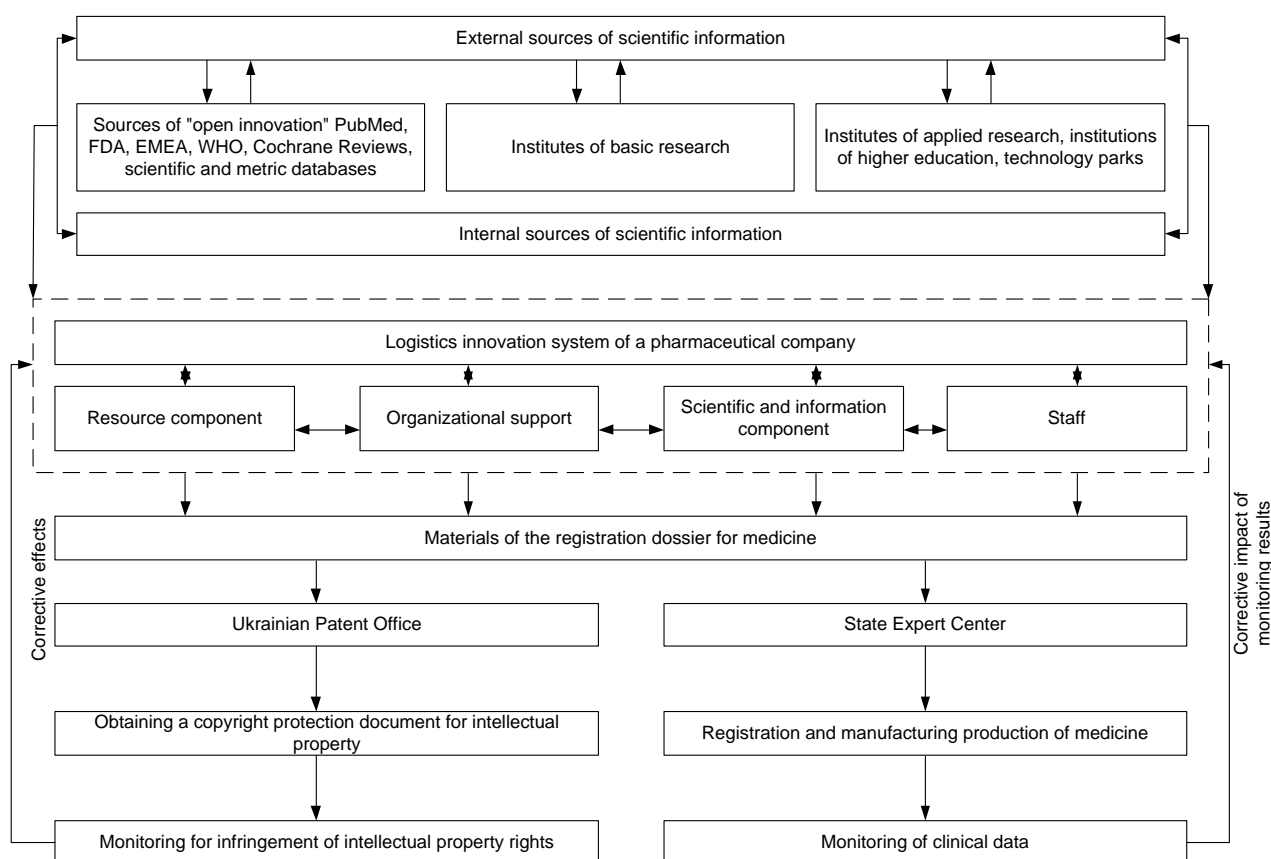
External sources of scientific information

Sources of "open innovation" PubMed, FDA, EMEA, WHO, Cochrane Reviews, scientific and metric databases

Institutes of basic research

Institutes of applied research, institutions of higher education, technology parks

Internal sources of scientific information

Logistics innovation system of a pharmaceutical company

Resource component

Organizational support

Scientific and information component

Staff

Corrective effects

Corrective impact of monitoring results

Materials of the registration dossier for medicine

Ukrainian Patent Office

State Expert Center

Obtaining a copyright protection document for intellectual property

Registration and manufacturing production of medicine

Monitoring for infringement of intellectual property rights

Monitoring of clinical data